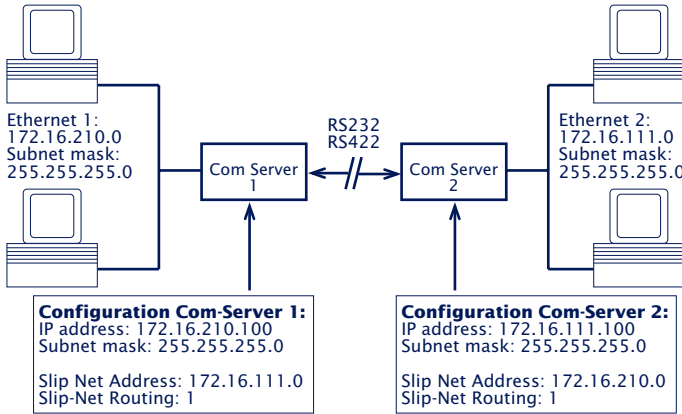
Ethernet 1:
172.16.210.0
Subnet mask:
255.255.255.0

RS232
RS422

Ethernet 2:
172.16.111.0
Subnet mask:
255.255.255.0

Com Server
1

Com Server
2

**Configuration Com-Server 1:**
IP address: 172.16.210.100
Subnet mask: 255.255.255.0

Slip Net Address: 172.16.111.0
Slip-Net Routing: 1

**Configuration Com-Server 2:**
IP address: 172.16.111.100
Subnet mask: 255.255.255.0

Slip Net Address: 172.16.210.0
Slip-Net Routing: 1